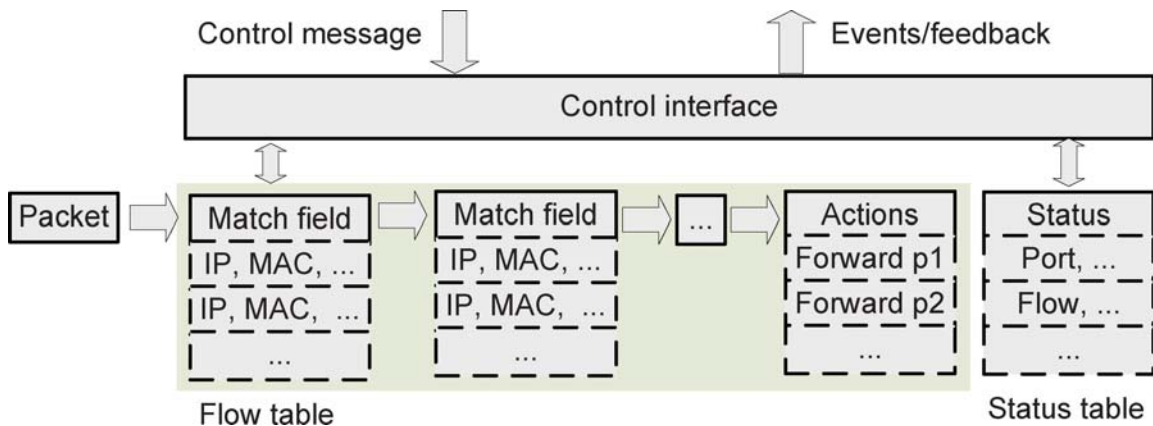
Control message

Events/feedback

Control interface

Packet

Match field

IP, MAC, ...

IP, MAC, ...

...

Match field

IP, MAC, ...

IP, MAC, ...

...

...

Actions

Forward p1

Forward p2

...

Status

Port, ...

Flow, ...

...

Flow table

Status table